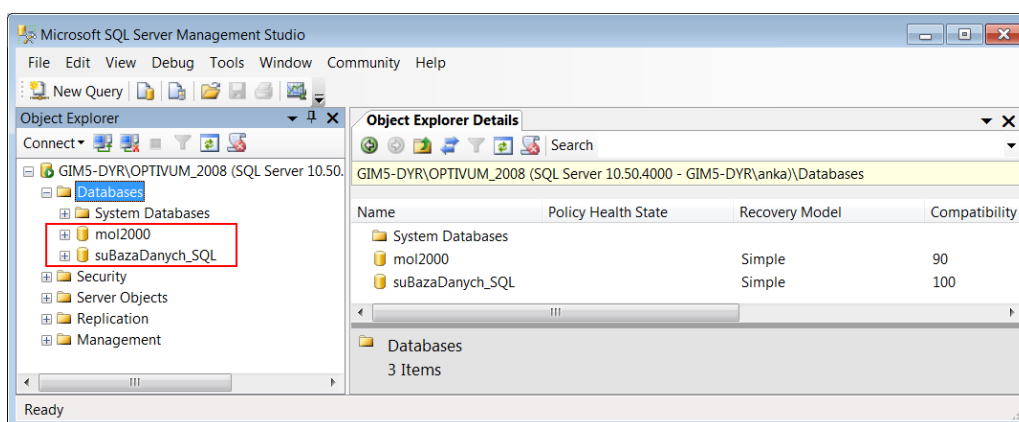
Microsoft SQL Server Management Studio

File Edit View Debug Tools Window Community Help

New Query

Object Explorer

Connect

GIM5-DYR\OPTIVUM_2008 (SQL Server 10.50.

Databases

System Databases

mol2000

suBazaDanych_SQL

Security

Server Objects

Replication

Management

Object Explorer Details

Search

GIM5-DYR\OPTIVUM_2008 (SQL Server 10.50.4000 - GIM5-DYR\anka)\Databases

| Name | Policy Health State | Recovery Model | Compatibility |
|---|---|---|---|
| System Databases | | | |
| mol2000 | | Simple | 90 |
| suBazaDanych_SQL | | Simple | 100 |

Databases

3 Items

Ready